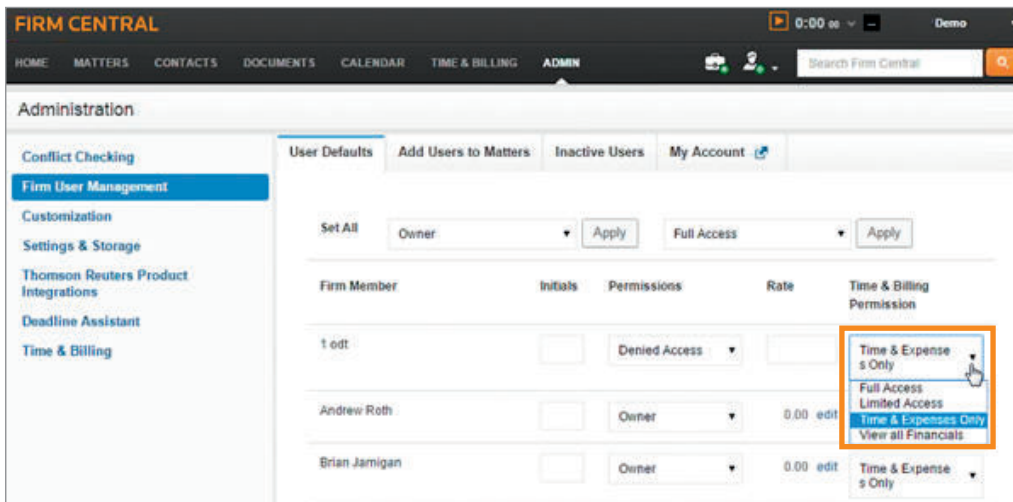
FIRM CENTRAL

0:00 00

Demo

HOME MATTERS CONTACTS DOCUMENTS CALENDAR TIME & BILLING ADMIN

Search Firm Central

Administration

Conflict Checking
Firm User Management
Customization
Settings & Storage
Thomson Reuters Product Integrations
Deadline Assistant
Time & Billing

User Defaults | Add Users to Matters | Inactive Users | My Account

Set All | Owner | Apply | Full Access | Apply

| Firm Member | Initials | Permissions | Rate | Time & Billing Permission |
|---|---|---|---|---|
| 1 odt | | Denied Access | | Time & Expenses Only |
| Andrew Roth | | Owner | 0.00 edit | |
| Brian Jarnigan | | Owner | 0.00 edit | Time & Expenses Only |

Full Access
Limited Access
Time & Expenses Only
View all Financials